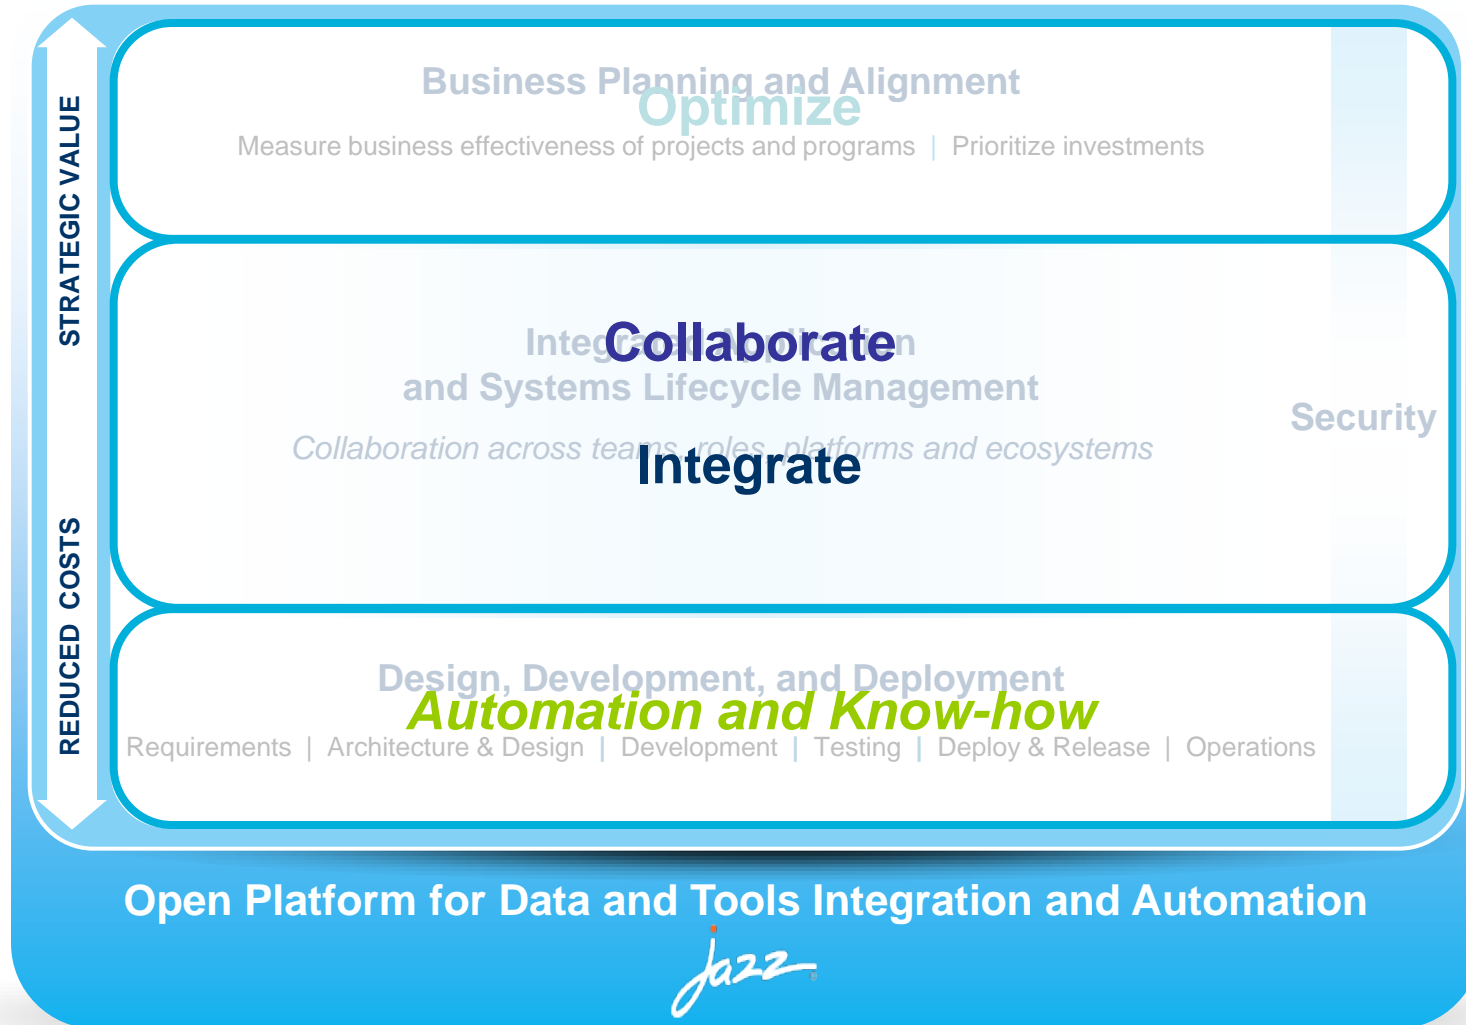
STRATEGIC VALUE

REDUCED COSTS

Business Planning and Alignment

Optimize

Measure business effectiveness of projects and programs | Prioritize investments

Integrated Application

Collaborate

and Systems Lifecycle Management

Collaboration across teams, roles, platforms and ecosystems

Integrate

Security

Design, Development, and Deployment

Automation and Know-how

Requirements | Architecture & Design | Development | Testing | Deploy & Release | Operations

Open Platform for Data and Tools Integration and Automation

Jazz